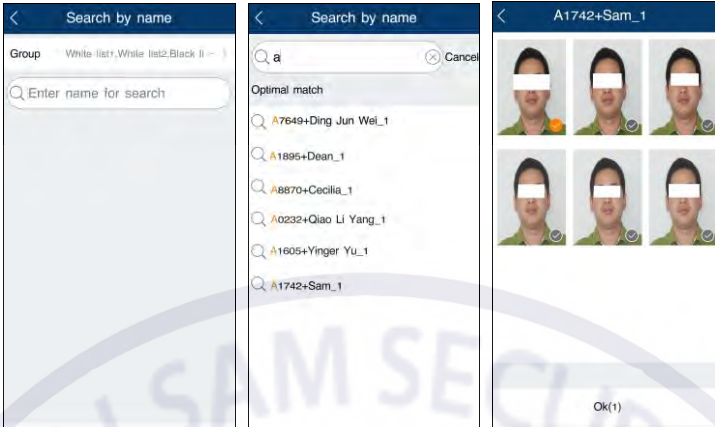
Search by name

Group White list1,White list2,Black li

Enter name for search

Search by name

a

Cancel

Optimal match

A7649+Ding Jun Wei_1

A1895+Dean_1

A8870+Cecilia_1

A0232+Qiao Li Yang_1

A1605+Yinger Yu_1

A1742+Sam_1

A1742+Sam_1

Ok(1)

SAM SEC